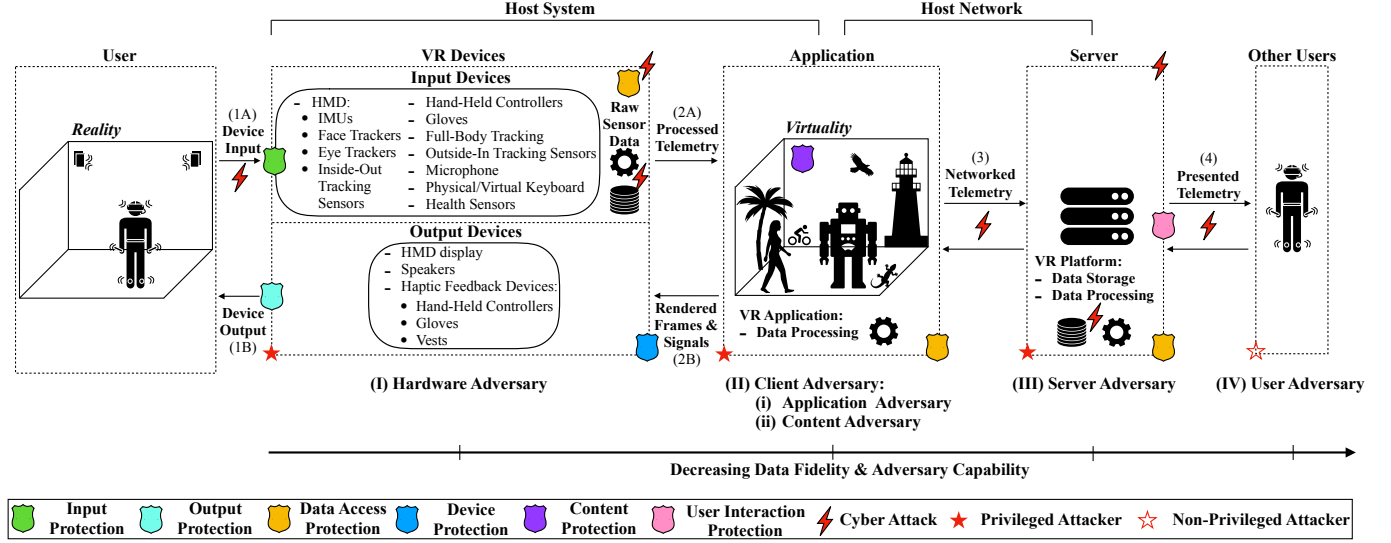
Host System

Host Network

User

VR Devices

Application

Server

Other Users

Input Devices

Reality

- HMD:
  - IMUs
  - Face Trackers
  - Eye Trackers
  - Inside-Out Tracking Sensors
- Hand-Held Controllers
- Gloves
- Full-Body Tracking
- Outside-In Tracking Sensors
- Microphone
- Physical/Virtual Keyboard
- Health Sensors

Raw Sensor Data

(1A) Device Input

(2A) Processed Telemetry

Virtuality

(3) Networked Telemetry

(4) Presented Telemetry

Output Devices

- HMD display
- Speakers
- Haptic Feedback Devices:
  - Hand-Held Controllers
  - Gloves
  - Vests

Device Output (1B)

Rendered Frames & Signals (2B)

VR Application:
- Data Processing

VR Platform:
- Data Storage
- Data Processing

(I) Hardware Adversary

(II) Client Adversary:
(i) Application Adversary
(ii) Content Adversary

(III) Server Adversary

(IV) User Adversary

Decreasing Data Fidelity & Adversary Capability

Input Protection | Output Protection | Data Access Protection | Device Protection | Content Protection | User Interaction Protection | Cyber Attack | Privileged Attacker | Non-Privileged Attacker